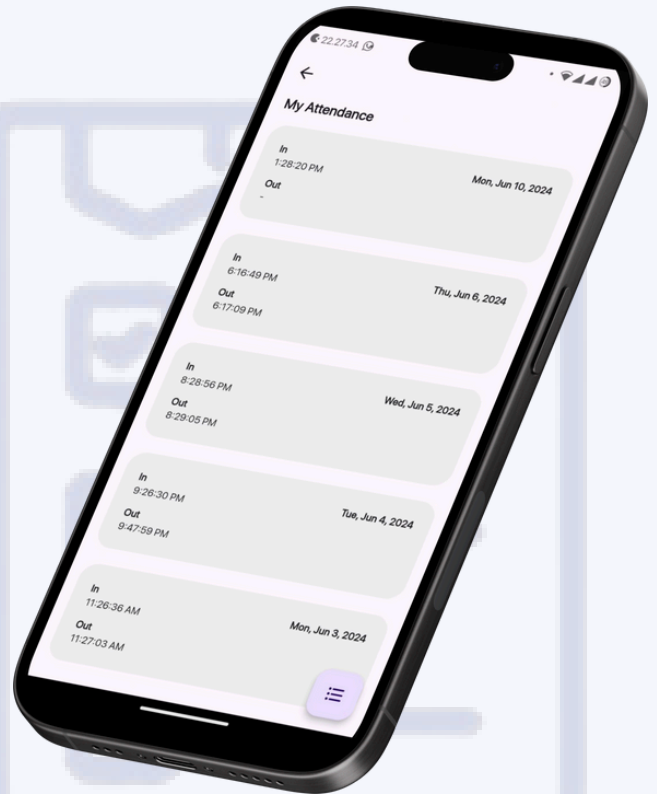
22.27.34

←

My Attendance

In
1:28:20 PM
Out
-
Mon, Jun 10, 2024

In
6:16:49 PM
Out
6:17:09 PM
Thu, Jun 6, 2024

In
8:28:56 PM
Out
8:29:05 PM
Wed, Jun 5, 2024

In
9:26:30 PM
Out
9:47:59 PM
Tue, Jun 4, 2024

In
11:26:36 AM
Out
11:27:03 AM
Mon, Jun 3, 2024